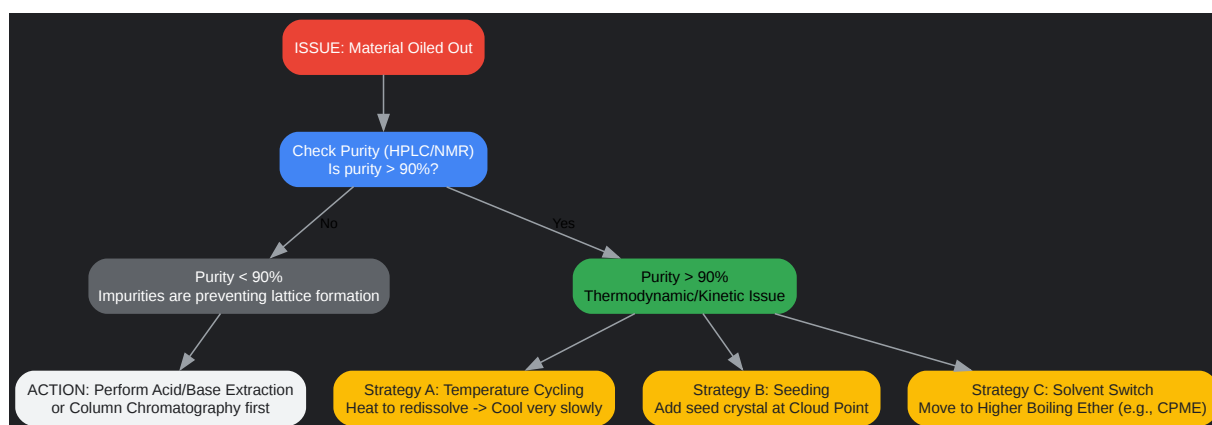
ISSUE: Material Oiled Out

Check Purity (HPLC/NMR)
Is purity > 90%?

No

Yes

Purity < 90%
Impurities are preventing lattice formation

Purity > 90%
Thermodynamic/Kinetic Issue

ACTION: Perform Acid/Base Extraction
or Column Chromatography first

Strategy A: Temperature Cycling
Heat to redissolve -> Cool very slowly

Strategy B: Seeding
Add seed crystal at Cloud Point

Strategy C: Solvent Switch
Move to Higher Boiling Ether (e.g., CPME)